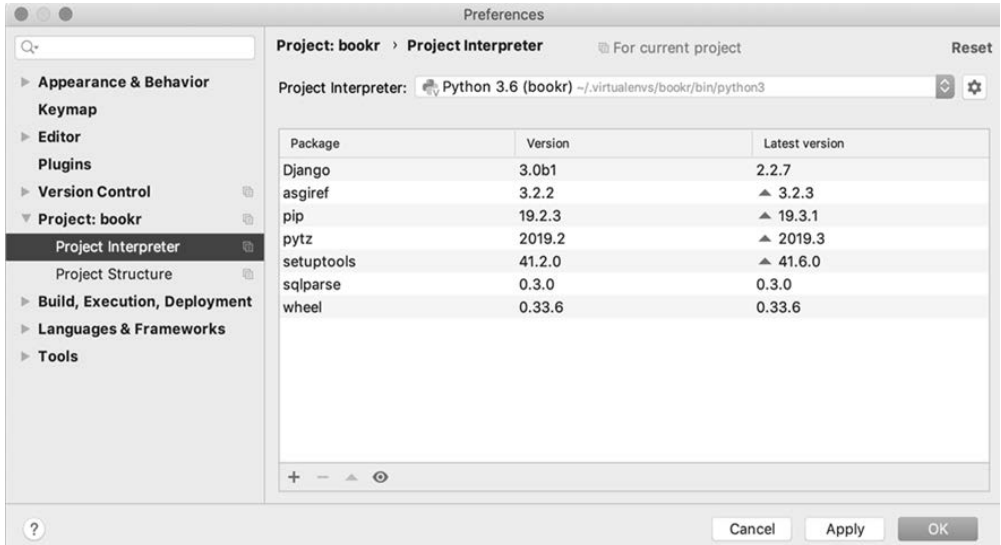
Preferences

Appearance & Behavior
Keymap
Editor
Plugins
Version Control
Project: bookr
Project Interpreter
Project Structure
Build, Execution, Deployment
Languages & Frameworks
Tools

Project: bookr › Project Interpreter For current project Reset

Project Interpreter: Python 3.6 (bookr) ~/.virtualenvs/bookr/bin/python3

| Package | Version | Latest version |
|---|---|---|
| Django | 3.0b1 | 2.2.7 |
| asgiref | 3.2.2 | ▲ 3.2.3 |
| pip | 19.2.3 | ▲ 19.3.1 |
| pytz | 2019.2 | ▲ 2019.3 |
| setuptools | 41.2.0 | ▲ 41.6.0 |
| sqlparse | 0.3.0 | 0.3.0 |
| wheel | 0.33.6 | 0.33.6 |

+ − ▲

?

Cancel Apply OK